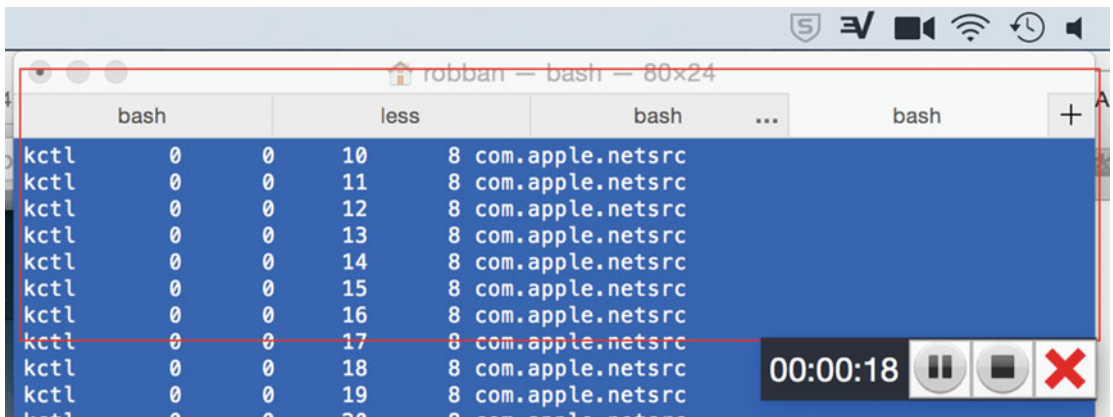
robban — bash — 80×24

bash | less | bash | ... | bash | +

kctl 0 0 10 8 com.apple.netsrc
kctl 0 0 11 8 com.apple.netsrc
kctl 0 0 12 8 com.apple.netsrc
kctl 0 0 13 8 com.apple.netsrc
kctl 0 0 14 8 com.apple.netsrc
kctl 0 0 15 8 com.apple.netsrc
kctl 0 0 16 8 com.apple.netsrc
kctl 0 0 17 8 com.apple.netsrc
kctl 0 0 18 8 com.apple.netsrc
kctl 0 0 19 8 com.apple.netsrc
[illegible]

00:00:18